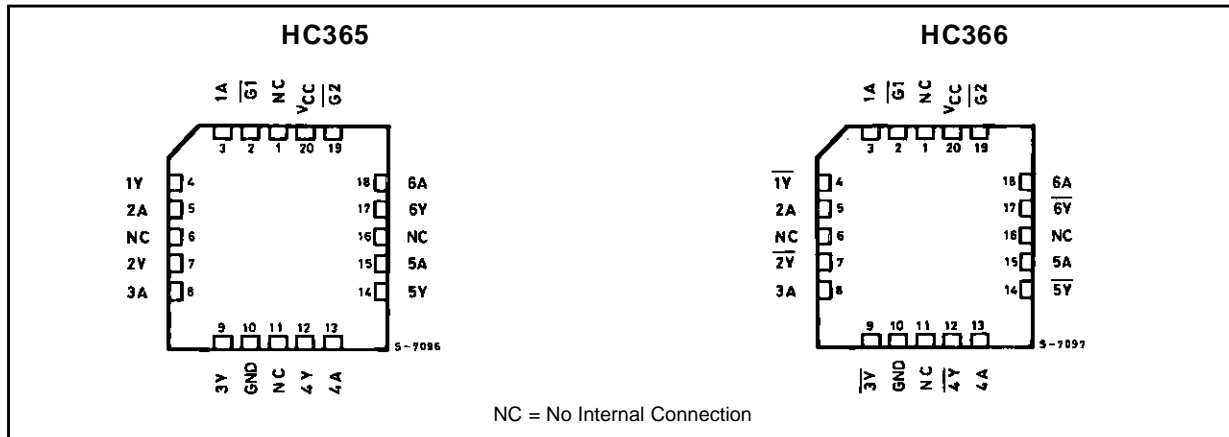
HC365

1A $\overline{G1}$ NC $V_{CC}$ $\overline{G2}$

3 2 1 20 19

1Y 4
2A 5
NC 6
2Y 7
3A 8

18 6A
17 6Y
16 NC
15 5A
14 5Y

9 10 11 12 13

S-7096

3Y GND NC 4Y 4A

HC366

1A $\overline{G1}$ NC $V_{CC}$ $\overline{G2}$

3 2 1 20 19

$\overline{1Y}$ 4
2A 5
NC 6
$\overline{2Y}$ 7
3A 8

18 6A
17 $\overline{6Y}$
16 NC
15 5A
14 $\overline{5Y}$

9 10 11 12 13

S-7097

$\overline{3Y}$ GND NC $\overline{4Y}$ 4A

NC = No Internal Connection